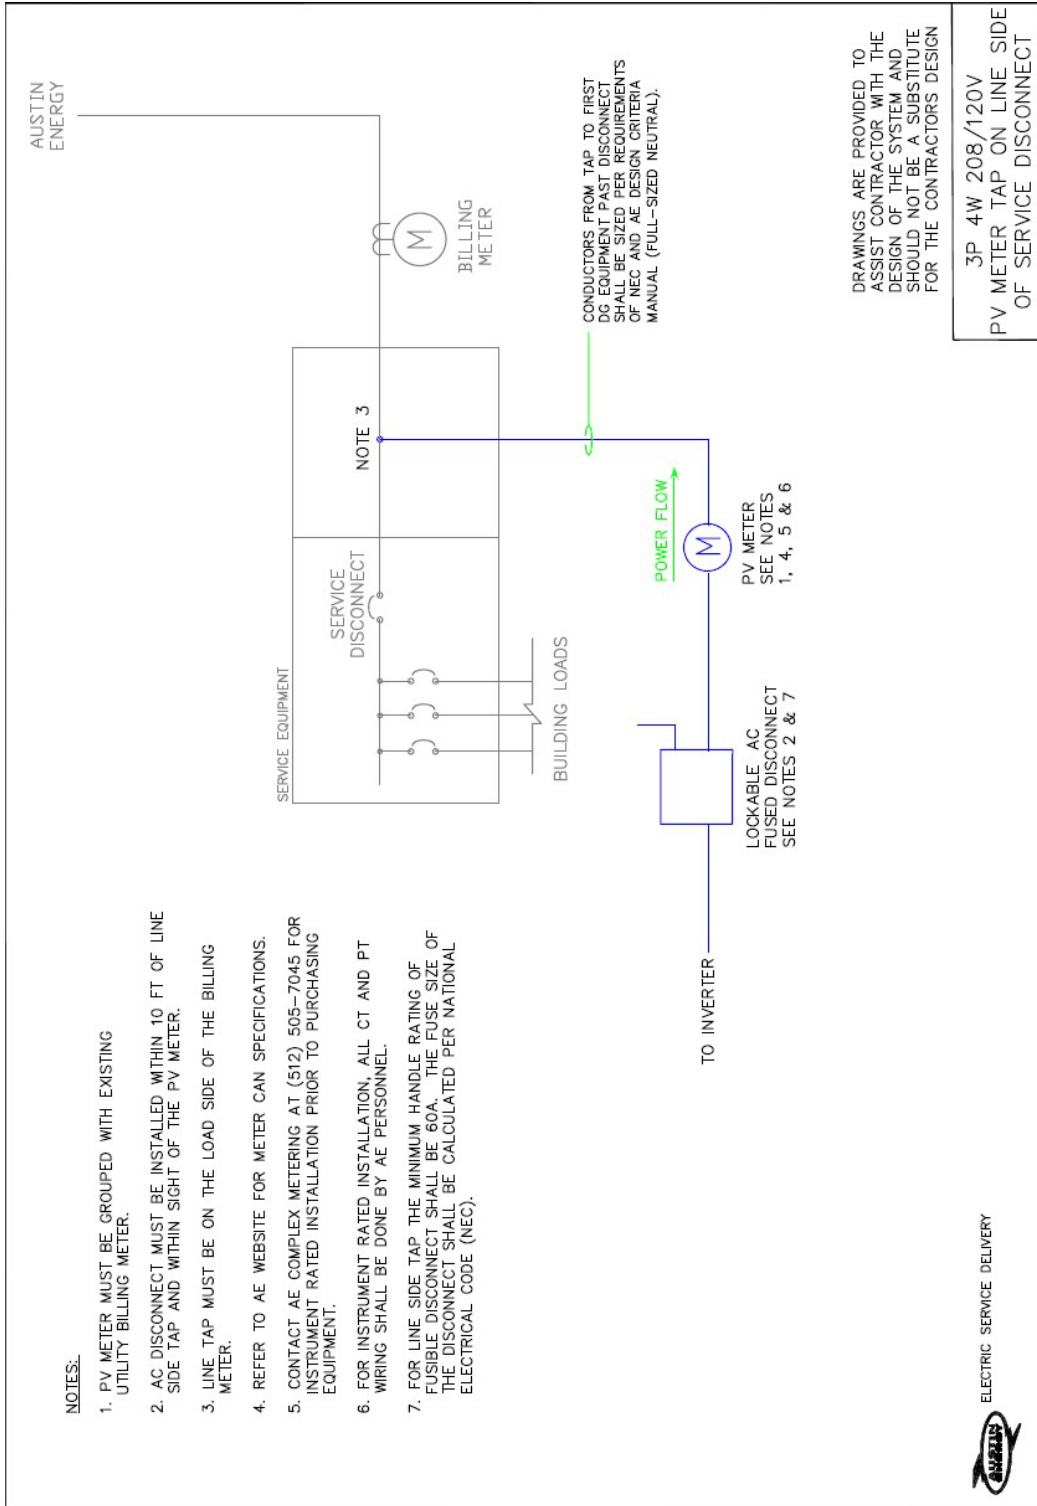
NOTES:

1. PV METER MUST BE GROUPED WITH EXISTING UTILITY BILLING METER.

2. AC DISCONNECT MUST BE INSTALLED WITHIN 10 FT OF LINE SIDE TAP AND WITHIN SIGHT OF THE PV METER.

3. LINE TAP MUST BE ON THE LOAD SIDE OF THE BILLING METER.

4. REFER TO AE WEBSITE FOR METER CAN SPECIFICATIONS.

5. CONTACT AE COMPLEX METERING AT (512) 505-7045 FOR INSTRUMENT RATED INSTALLATION PRIOR TO PURCHASING EQUIPMENT.

6. FOR INSTRUMENT RATED INSTALLATION, ALL CT AND PT WIRING SHALL BE DONE BY AE PERSONNEL.

7. FOR LINE SIDE TAP THE MINIMUM HANDLE RATING OF FUSIBLE DISCONNECT SHALL BE 60A. THE FUSE SIZE OF THE DISCONNECT SHALL BE CALCULATED PER NATIONAL ELECTRICAL CODE (NEC).

AUSTIN ENERGY

BILLING METER

SERVICE EQUIPMENT

SERVICE DISCONNECT

NOTE 3

BUILDING LOADS

CONDUCTORS FROM TAP TO FIRST DG EQUIPMENT PAST DISCONNECT SHALL BE SIZED PER REQUIREMENTS OF NEC AND AE DESIGN CRITERIA MANUAL (FULL-SIZED NEUTRAL).

POWER FLOW

PV METER SEE NOTES 1, 4, 5 & 6

LOCKABLE AC FUSED DISCONNECT SEE NOTES 2 & 7

TO INVERTER

DRAWINGS ARE PROVIDED TO ASSIST CONTRACTOR WITH THE DESIGN OF THE SYSTEM AND SHOULD NOT BE A SUBSTITUTE FOR THE CONTRACTORS DESIGN

3P 4W 208/120V PV METER TAP ON LINE SIDE OF SERVICE DISCONNECT

AUSTIN ENERGY

ELECTRIC SERVICE DELIVERY